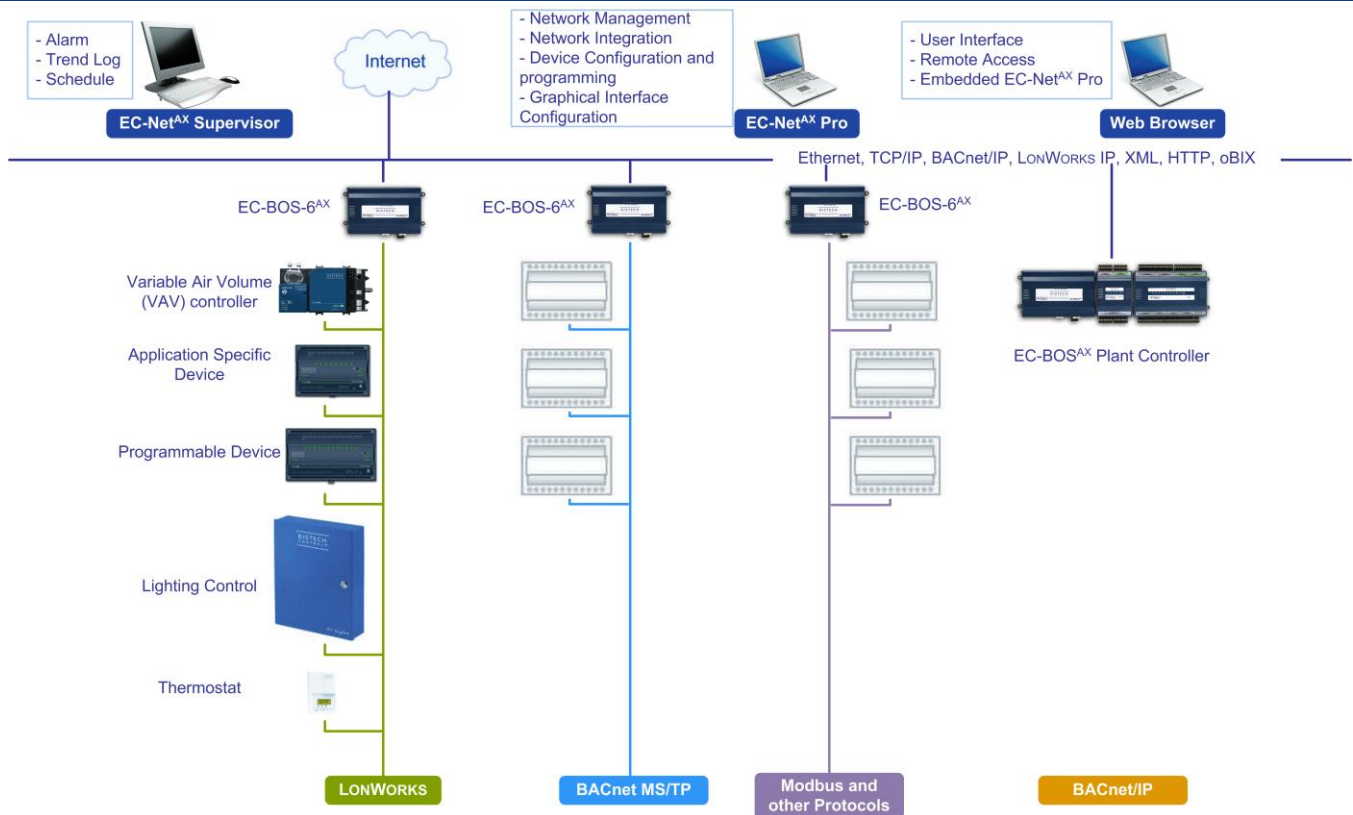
- Alarm
- Trend Log
- Schedule

EC-Net$^{AX}$ Supervisor

Internet

- Network Management
- Network Integration
- Device Configuration and programming
- Graphical Interface Configuration

EC-Net$^{AX}$ Pro

- User Interface
- Remote Access
- Embedded EC-Net$^{AX}$ Pro

Web Browser

Ethernet, TCP/IP, BACnet/IP, LonWorks IP, XML, HTTP, oBIX

EC-BOS-6$^{AX}$

EC-BOS-6$^{AX}$

EC-BOS-6$^{AX}$

Variable Air Volume (VAV) controller

Application Specific Device

Programmable Device

Lighting Control

Thermostat

EC-BOS$^{AX}$ Plant Controller

LonWorks

BACnet MS/TP

Modbus and other Protocols

BACnet/IP